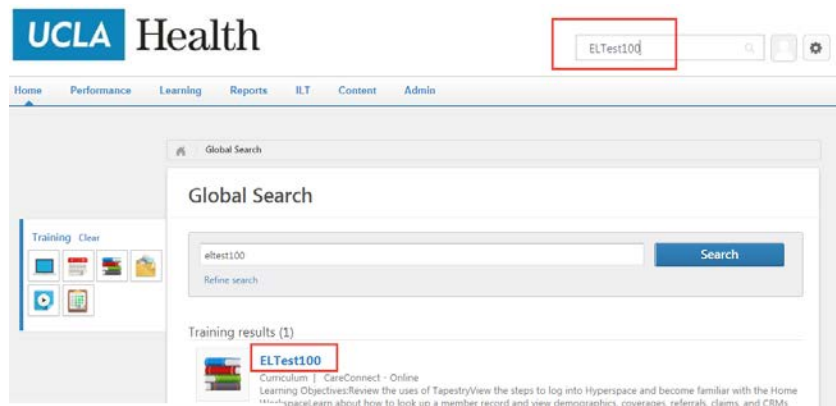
UCLA Health

ELTest100

Home Performance Learning Reports ILT Content Admin

Global Search

Global Search

Training Clear

eltest100

Search

Refine search

Training results (1)

ELTest100

Curriculum | CareConnect - Online

Learning Objectives:Review the uses of TapestryView the steps to log into Hyperspace and become familiar with the Home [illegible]